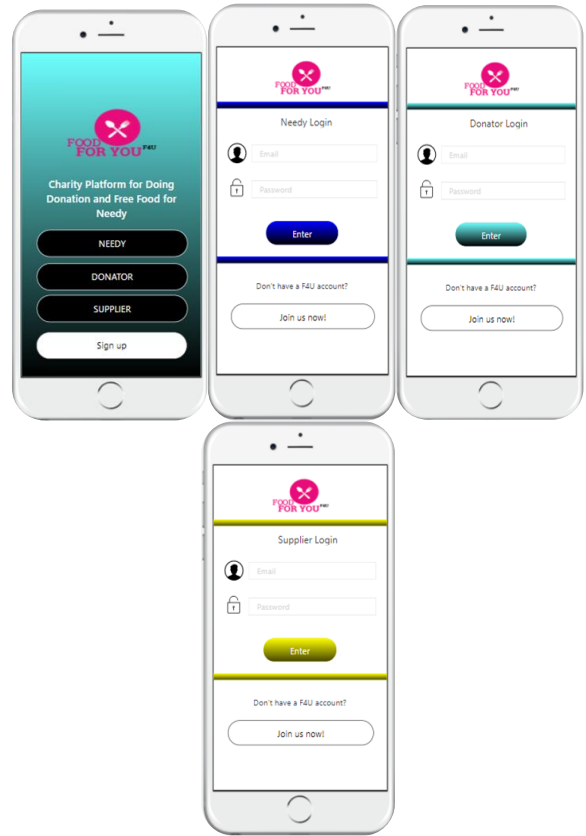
FOOD FOR YOU F4U

Charity Platform for Doing Donation and Free Food for Needy

NEEDY

DONATOR

SUPPLIER

Sign up

FOOD FOR YOU F4U

Needy Login

Email

Password

Enter

Don't have a F4U account?

Join us now!

FOOD FOR YOU F4U

Donator Login

Email

Password

Enter

Don't have a F4U account?

Join us now!

FOOD FOR YOU F4U

Supplier Login

Email

Password

Enter

Don't have a F4U account?

Join us now!